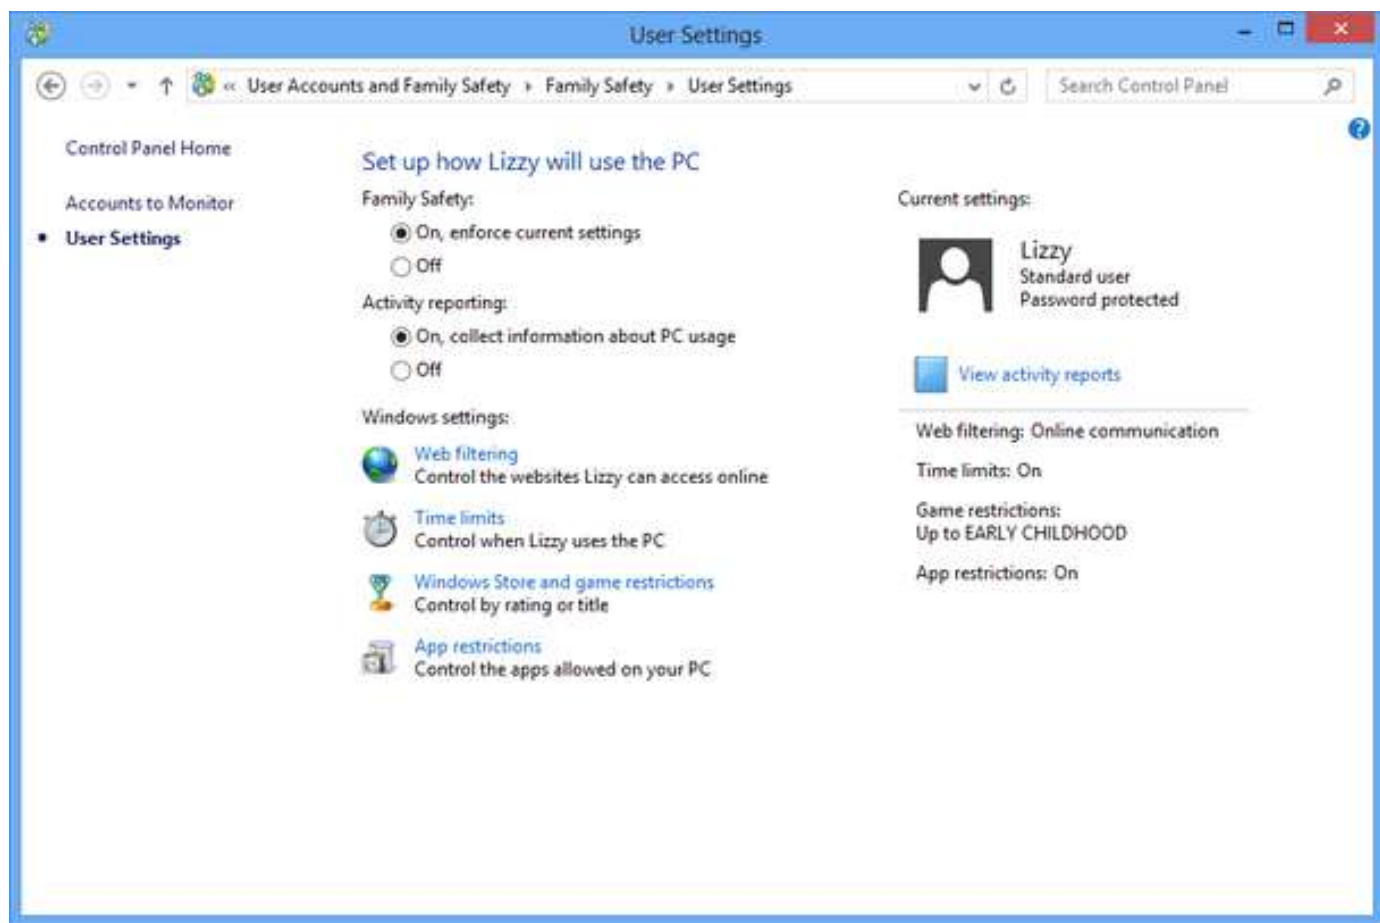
User Settings

« User Accounts and Family Safety › Family Safety › User Settings

Search Control Panel

Control Panel Home

Accounts to Monitor

User Settings

Set up how Lizzy will use the PC

Family Safety:

On, enforce current settings

Off

Activity reporting:

On, collect information about PC usage

Off

Windows settings:

Web filtering
Control the websites Lizzy can access online

Time limits
Control when Lizzy uses the PC

Windows Store and game restrictions
Control by rating or title

App restrictions
Control the apps allowed on your PC

Current settings:

Lizzy
Standard user
Password protected

View activity reports

Web filtering: Online communication

Time limits: On

Game restrictions:
Up to EARLY CHILDHOOD

App restrictions: On